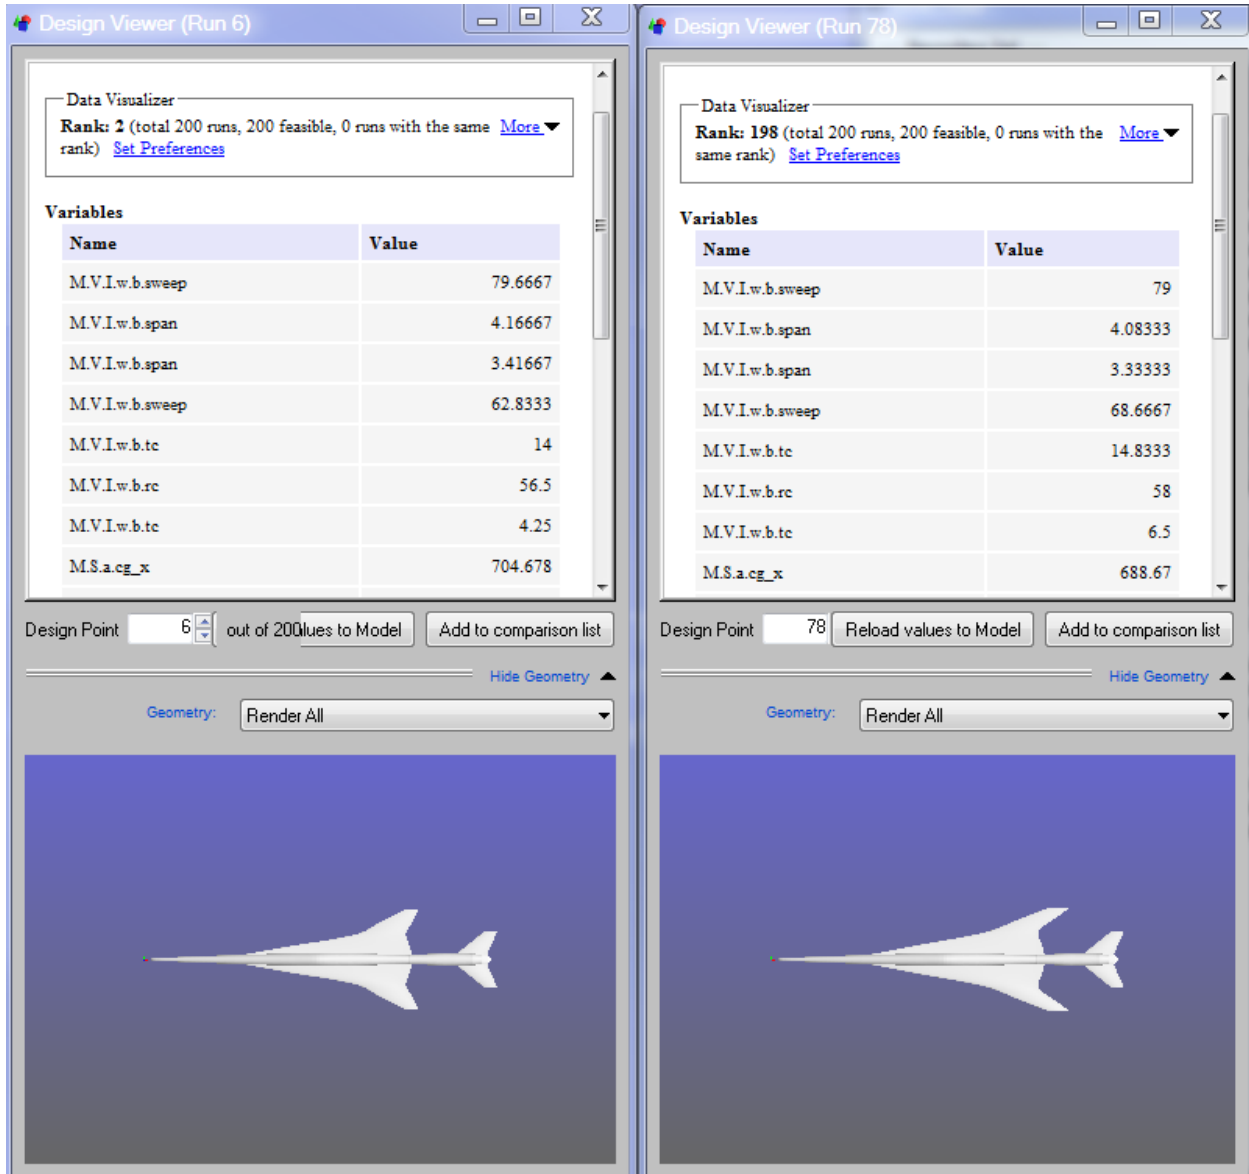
Design Viewer (Run 6)

Data Visualizer
**Rank: 2** (total 200 runs, 200 feasible, 0 runs with the same rank) More Set Preferences

Variables

| Name | Value |
|---|---|
| M.V.I.w.b.sweep | 79.6667 |
| M.V.I.w.b.span | 4.16667 |
| M.V.I.w.b.span | 3.41667 |
| M.V.I.w.b.sweep | 62.8333 |
| M.V.I.w.b.tc | 14 |
| M.V.I.w.b.rc | 56.5 |
| M.V.I.w.b.tc | 4.25 |
| M.S.a.cg_x | 704.678 |

Design Point 6 out of 200lues to Model Add to comparison list

Hide Geometry

Geometry: Render All

Design Viewer (Run 78)

Data Visualizer
**Rank: 198** (total 200 runs, 200 feasible, 0 runs with the same rank) More Set Preferences

Variables

| Name | Value |
|---|---|
| M.V.I.w.b.sweep | 79 |
| M.V.I.w.b.span | 4.08333 |
| M.V.I.w.b.span | 3.33333 |
| M.V.I.w.b.sweep | 68.6667 |
| M.V.I.w.b.tc | 14.8333 |
| M.V.I.w.b.rc | 58 |
| M.V.I.w.b.tc | 6.5 |
| M.S.a.cg_x | 688.67 |

Design Point 78 Reload values to Model Add to comparison list

Hide Geometry

Geometry: Render All